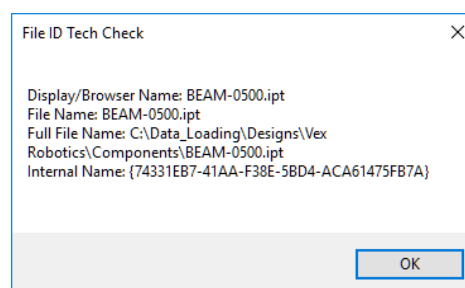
File ID Tech Check

X

Display/Browser Name: BEAM-0500.ipt
File Name: BEAM-0500.ipt
Full File Name: C:\Data_Loading\Designs\Vex Robotics\Components\BEAM-0500.ipt
Internal Name: {74331EB7-41AA-F38E-5BD4-ACA61475FB7A}

OK